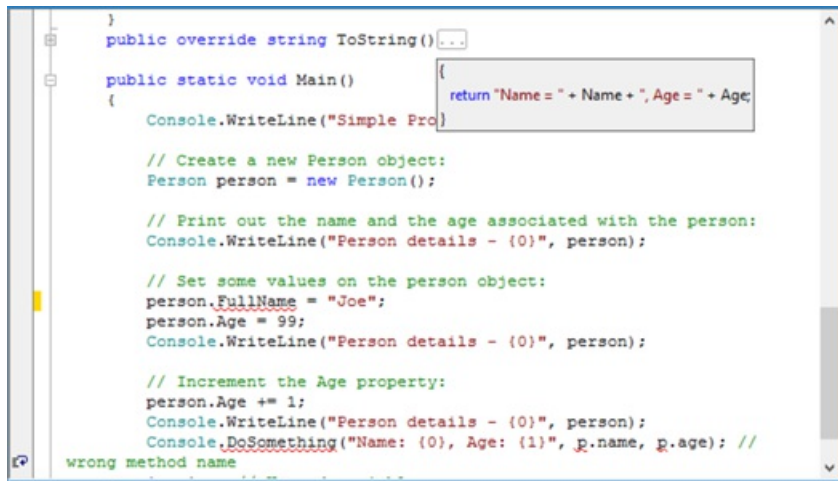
}
public override string ToString()...

public static void Main()
{
Console.WriteLine("Simple Pro

{
return "Name = " + Name + ", Age = " + Age;
}

// Create a new Person object:
Person person = new Person();

// Print out the name and the age associated with the person:
Console.WriteLine("Person details - {0}", person);

// Set some values on the person object:
person.FullName = "Joe";
person.Age = 99;
Console.WriteLine("Person details - {0}", person);

// Increment the Age property:
person.Age += 1;
Console.WriteLine("Person details - {0}", person);
Console.DoSomething("Name: {0}, Age: {1}", p.name, p.age); // wrong method name